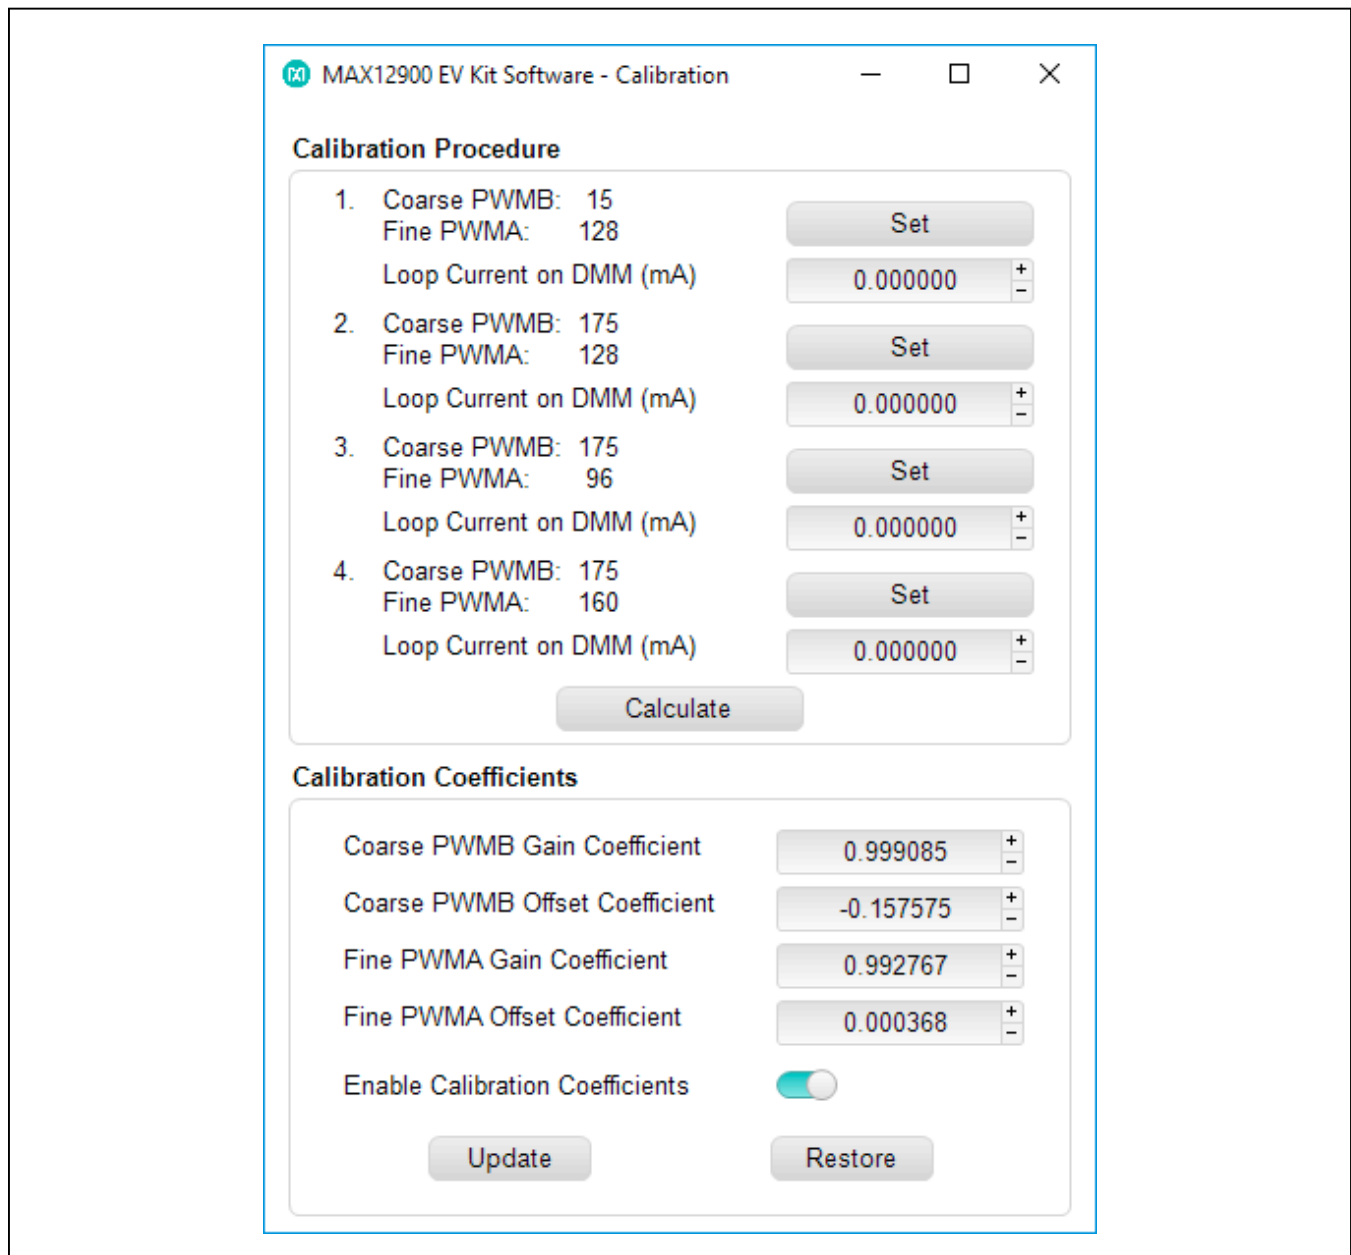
MAX12900 EV Kit Software - Calibration

Calibration Procedure

1. Coarse PWMB: 15
Fine PWMA: 128
Set
Loop Current on DMM (mA) 0.000000 + −

2. Coarse PWMB: 175
Fine PWMA: 128
Set
Loop Current on DMM (mA) 0.000000 + −

3. Coarse PWMB: 175
Fine PWMA: 96
Set
Loop Current on DMM (mA) 0.000000 + −

4. Coarse PWMB: 175
Fine PWMA: 160
Set
Loop Current on DMM (mA) 0.000000 + −

Calculate

Calibration Coefficients

Coarse PWMB Gain Coefficient 0.999085 + −
Coarse PWMB Offset Coefficient -0.157575 + −
Fine PWMA Gain Coefficient 0.992767 + −
Fine PWMA Offset Coefficient 0.000368 + −
Enable Calibration Coefficients

Update Restore